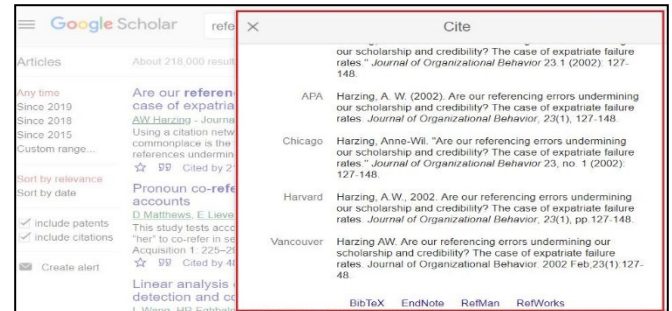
≡ Google Scholar refe

Articles

About 218,000 result

Any time
Since 2019
Since 2018
Since 2015
Custom range...

Sort by relevance
Sort by date

✓ include patents
✓ include citations

Create alert

Are our referen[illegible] case of expatria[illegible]
AW Harzing - Journa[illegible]
Using a citation netw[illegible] commonplace is the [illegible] references undermin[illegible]
☆ 99 Cited by 2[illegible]

Pronoun co-refe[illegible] accounts
D Matthews, E Lieve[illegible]
This study tests acco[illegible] "her" to co-refer in se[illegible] Acquisition 1: 225–2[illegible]
☆ 99 Cited by 4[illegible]

Linear analysis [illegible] detection and co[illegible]
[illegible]

× Cite

our scholarship and credibility? The case of expatriate failure rates." Journal of Organizational Behavior 23.1 (2002): 127-148.

APA Harzing, A. W. (2002). Are our referencing errors undermining our scholarship and credibility? The case of expatriate failure rates. Journal of Organizational Behavior, 23(1), 127-148.

Chicago Harzing, Anne-Wil. "Are our referencing errors undermining our scholarship and credibility? The case of expatriate failure rates." Journal of Organizational Behavior 23, no. 1 (2002): 127-148.

Harvard Harzing, A.W., 2002. Are our referencing errors undermining our scholarship and credibility? The case of expatriate failure rates. Journal of Organizational Behavior, 23(1), pp.127-148.

Vancouver Harzing AW. Are our referencing errors undermining our scholarship and credibility? The case of expatriate failure rates. Journal of Organizational Behavior. 2002 Feb;23(1):127-48.

BibTeX EndNote RefMan RefWorks